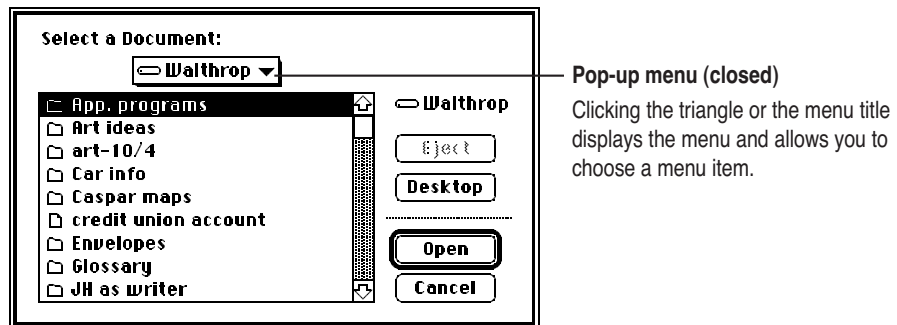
Select a Document:

Walthrop

App. programs
Art ideas
art-10/4
Car info
Caspar maps
credit union account
Envelopes
Glossary
JH as writer

Walthrop

Eject

Desktop

Open

Cancel

**Pop-up menu (closed)**

Clicking the triangle or the menu title displays the menu and allows you to choose a menu item.